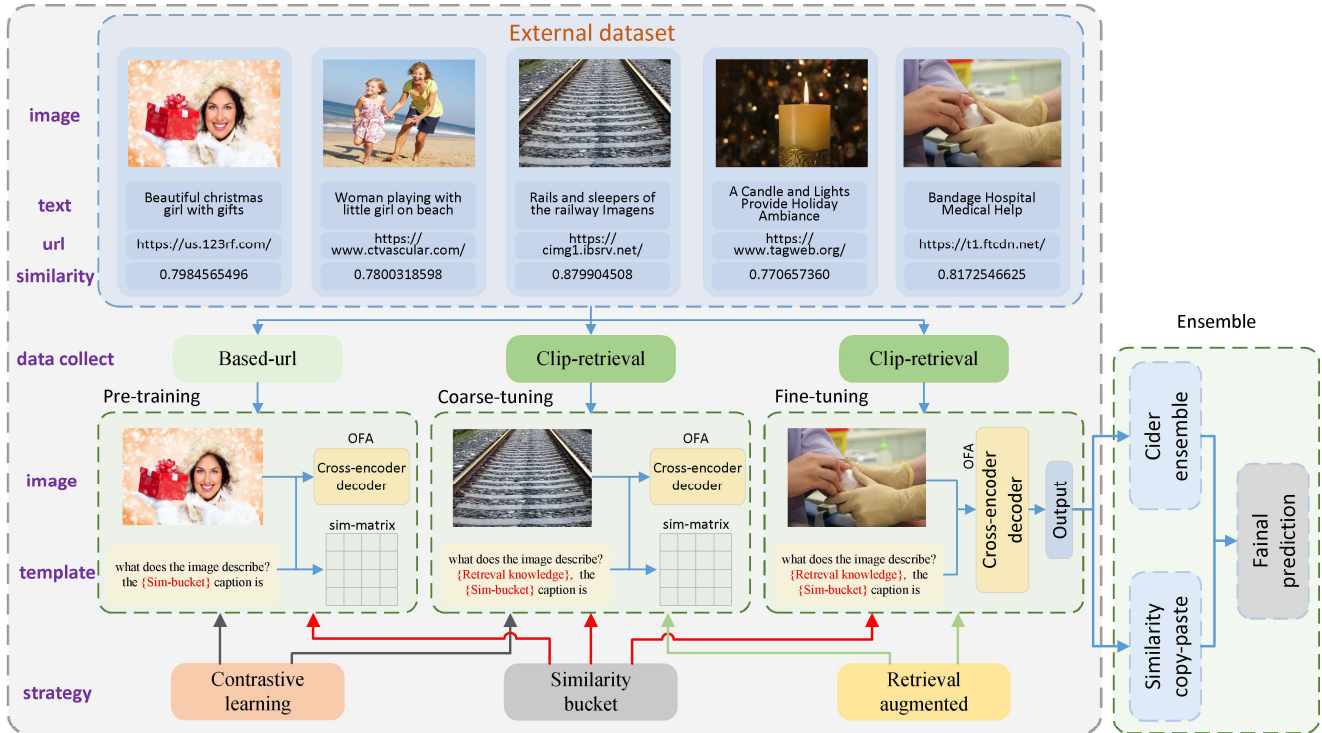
External dataset

image

text

url

similarity

Beautiful christmas girl with gifts

https://us.123rf.com/

0.7984565496

Woman playing with little girl on beach

https://www.ctvascular.com/

0.7800318598

Rails and sleepers of the railway Imagens

https://cimg1.ibsrv.net/

0.879904508

A Candle and Lights Provide Holiday Ambiance

https://www.tagweb.org/

0.770657360

Bandage Hospital Medical Help

https://t1.ftcdn.net/

0.8172546625

Ensemble

data collect

Based-url

Clip-retrieval

Clip-retrieval

Pre-training

Coarse-tuning

Fine-tuning

image

OFA

Cross-encoder decoder

sim-matrix

template

what does the image describe? the {Sim-bucket} caption is

OFA

Cross-encoder decoder

sim-matrix

what does the image describe? {Retreval knowledge}, the {Sim-bucket} caption is

OFA

Cross-encoder decoder

Output

what does the image describe? {Retreval knowledge}, the {Sim-bucket} caption is

Cider ensemble

Fainal prediction

Similarity copy-paste

strategy

Contrastive learning

Similarity bucket

Retrieval augmented